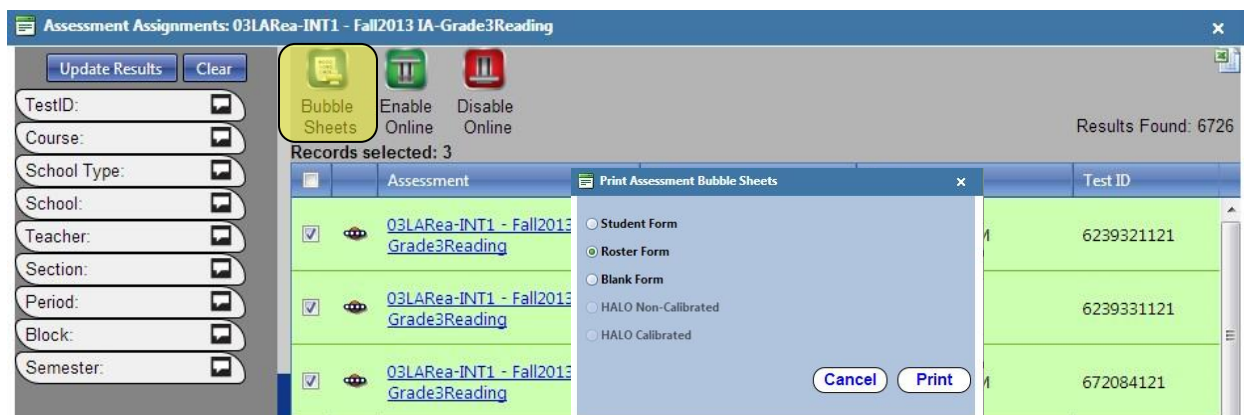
Assessment Assignments: 03LARea-INT1 - Fall2013 IA-Grade3Reading

Update Results
Clear

TestID:
Course:
School Type:
School:
Teacher:
Section:
Period:
Block:
Semester:

Bubble Sheets
Enable Online
Disable Online

Results Found: 6726

Records selected: 3

| | | Assessment | | Test ID |
|---|---|---|---|---|
| | | 03LARea-INT1 - Fall2013 Grade3Reading | M | 6239321121 |
| | | 03LARea-INT1 - Fall2013 Grade3Reading | | 6239331121 |
| | | 03LARea-INT1 - Fall2013 Grade3Reading | M | 672084121 |

Print Assessment Bubble Sheets

Student Form
Roster Form
Blank Form
HALO Non-Calibrated
HALO Calibrated

Cancel
Print